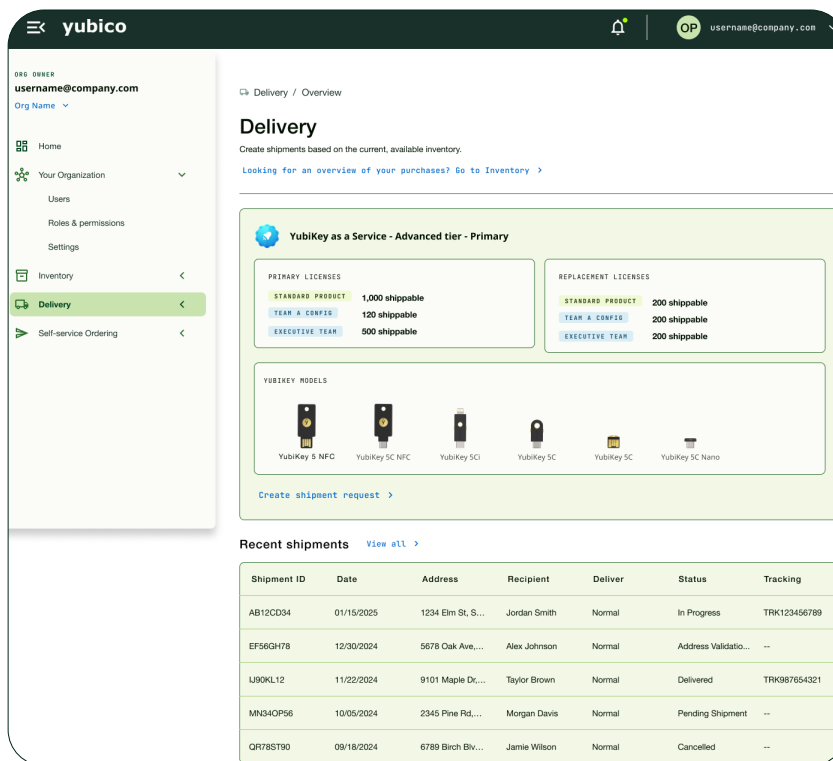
yubico

OP username@company.com

ORG OWNER
username@company.com
Org Name

Home
Your Organization
Users
Roles & permissions
Settings
Inventory
Delivery
Self-service Ordering

Delivery / Overview

Delivery

Create shipments based on the current, available inventory.

Looking for an overview of your purchases? Go to Inventory >

YubiKey as a Service - Advanced tier - Primary

PRIMARY LICENSES
STANDARD PRODUCT 1,000 shippable
TEAM A CONFIG 120 shippable
EXECUTIVE TEAM 500 shippable

REPLACEMENT LICENSES
STANDARD PRODUCT 200 shippable
TEAM A CONFIG 200 shippable
EXECUTIVE TEAM 200 shippable

YUBIKEY MODELS
YubiKey 5 NFC
YubiKey 5C NFC
YubiKey 5Ci
YubiKey 5C
YubiKey 5C
YubiKey 5C Nano

Create shipment request >

Recent shipments View all >

| Shipment ID | Date | Address | Recipient | Deliver | Status | Tracking |
|---|---|---|---|---|---|---|
| AB12CD34 | 01/15/2025 | 1234 Elm St, S... | Jordan Smith | Normal | In Progress | TRK123456789 |
| EF56GH78 | 12/30/2024 | 5678 Oak Ave,... | Alex Johnson | Normal | Address Validatio... | -- |
| IJ90KL12 | 11/22/2024 | 9101 Maple Dr,... | Taylor Brown | Normal | Delivered | TRK987654321 |
| MN34OP56 | 10/05/2024 | 2345 Pine Rd,... | Morgan Davis | Normal | Pending Shipment | -- |
| QR78ST90 | 09/18/2024 | 6789 Birch Blv... | Jamie Wilson | Normal | Cancelled | -- |